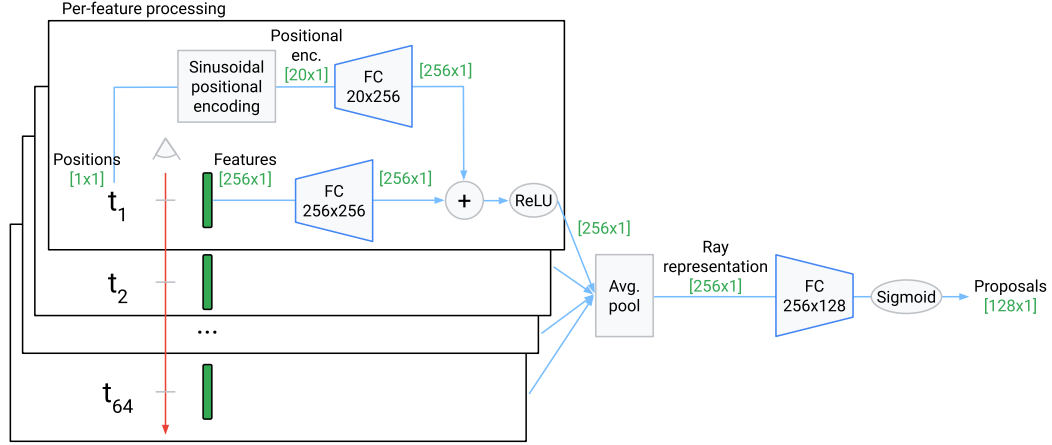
Per-feature processing

Positional enc. [20x1]

Sinusoidal positional encoding

FC 20x256

[256x1]

Positions [1x1]

$t_1$

Features [256x1]

FC 256x256

[256x1]

+

ReLU

[256x1]

$t_2$

...

$t_{64}$

Avg. pool

Ray representation [256x1]

FC 256x128

Sigmoid

Proposals [128x1]